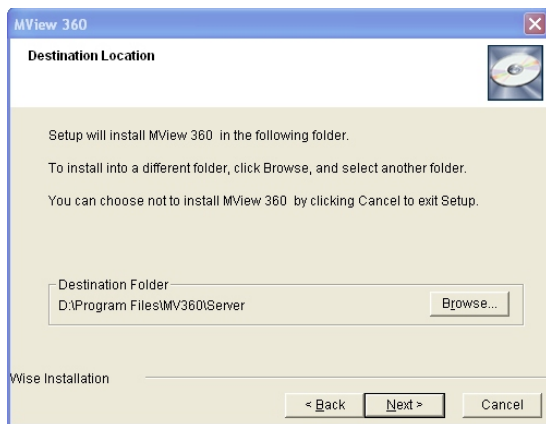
MView 360

Destination Location

Setup will install MView 360 in the following folder.

To install into a different folder, click Browse, and select another folder.

You can choose not to install MView 360 by clicking Cancel to exit Setup.

Destination Folder

D:\Program Files\MV360\Server

Browse...

Wise Installation

< Back

Next >

Cancel